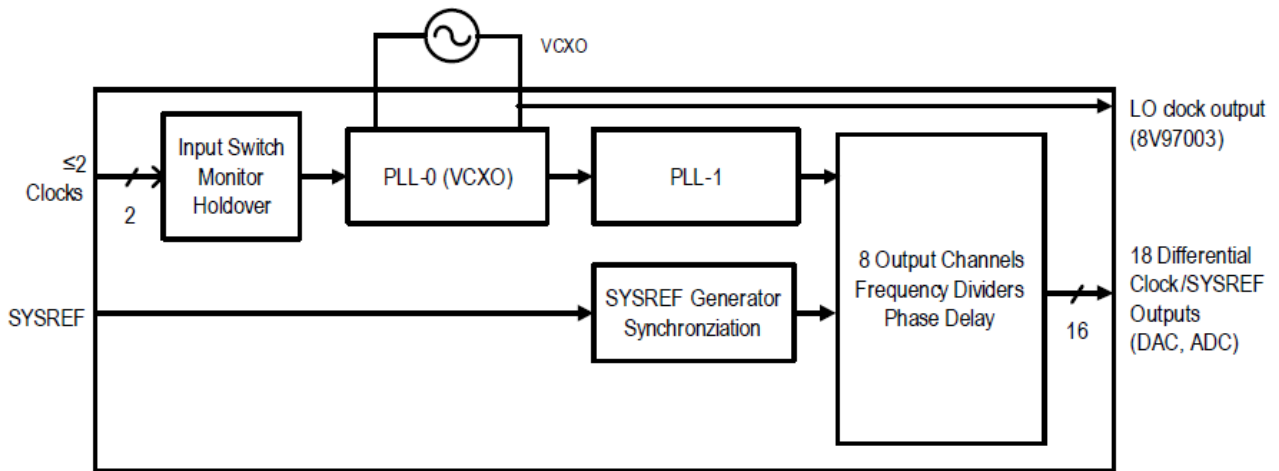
VCXO

LO clock output
(8V97003)

≤2
Clocks

2

Input Switch
Monitor
Holdover

PLL-0 (VCXO)

PLL-1

8 Output Channels
Frequency Dividers
Phase Delay

18 Differential
Clock/SYSREF
Outputs
(DAC, ADC)

SYSREF

SYSREF Generator
Synchronziation

16